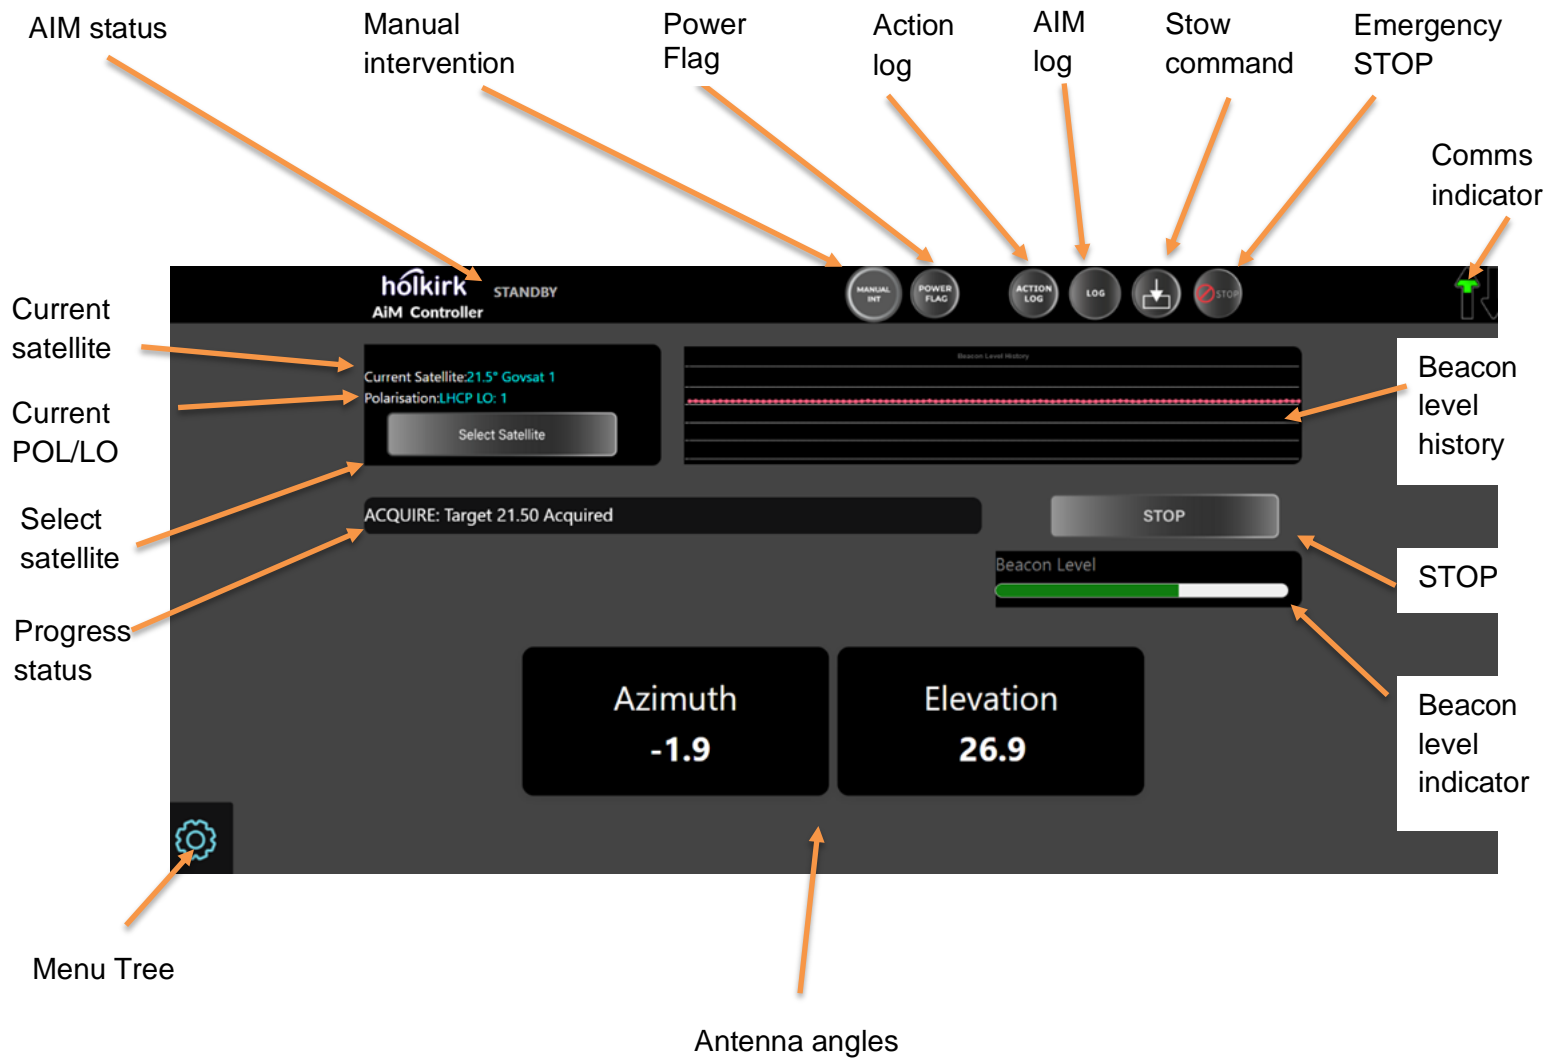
AIM status

Manual intervention

Power Flag

Action log

AIM log

Stow command

Emergency STOP

Comms indicator

holkirk
AiM Controller

STANDBY

MANUAL INT

POWER FLAG

ACTION LOG

LOG

STOP

Current satellite

Current POL/LO

Select satellite

Progress status

Current Satellite:21.5° Govsat 1
Polarisation:LHCP LO: 1

Select Satellite

Beacon Level History

Beacon level history

ACQUIRE: Target 21.50 Acquired

STOP

STOP

Beacon Level

Beacon level indicator

Azimuth
-1.9

Elevation
26.9

Menu Tree

Antenna angles